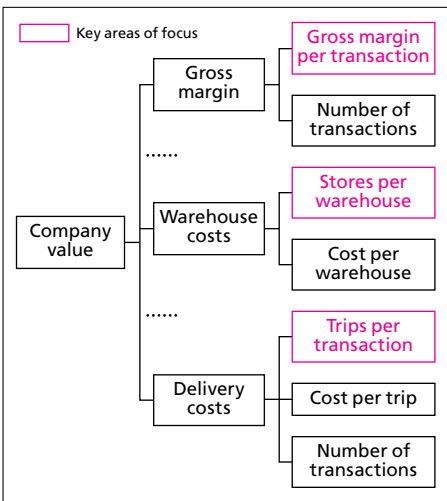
Key areas of focus

Company value

Gross margin

......

Warehouse costs

......

Delivery costs

Gross margin per transaction

Number of transactions

Stores per warehouse

Cost per warehouse

Trips per transaction

Cost per trip

Number of transactions